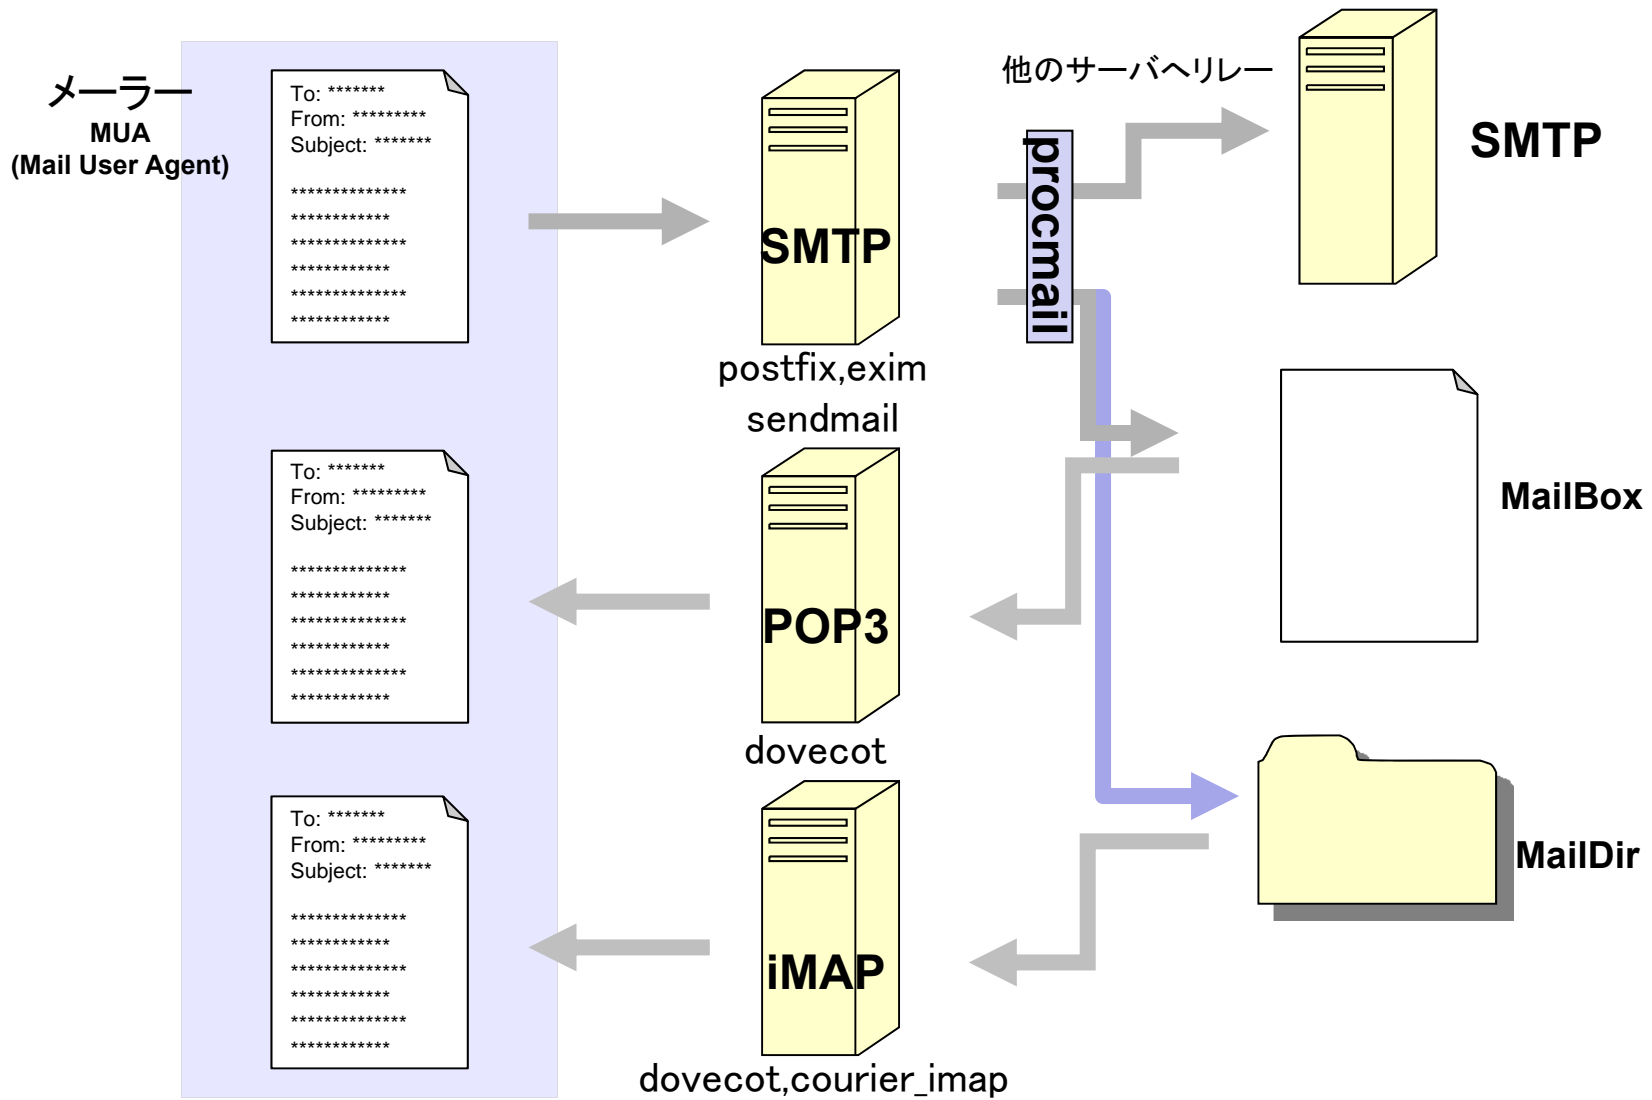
メーラー
MUA
(Mail User Agent)

To: *******
From: *********
Subject: *******

**************
************
**************
************
**************
************

SMTP
postfix,exim
sendmail

他のサーバへリレー

procmail

SMTP

To: *******
From: *********
Subject: *******

**************
************
**************
************
**************
************

POP3
dovecot

MailBox

To: *******
From: *********
Subject: *******

**************
************
**************
************
**************
************

iMAP
dovecot,courier_imap

MailDir